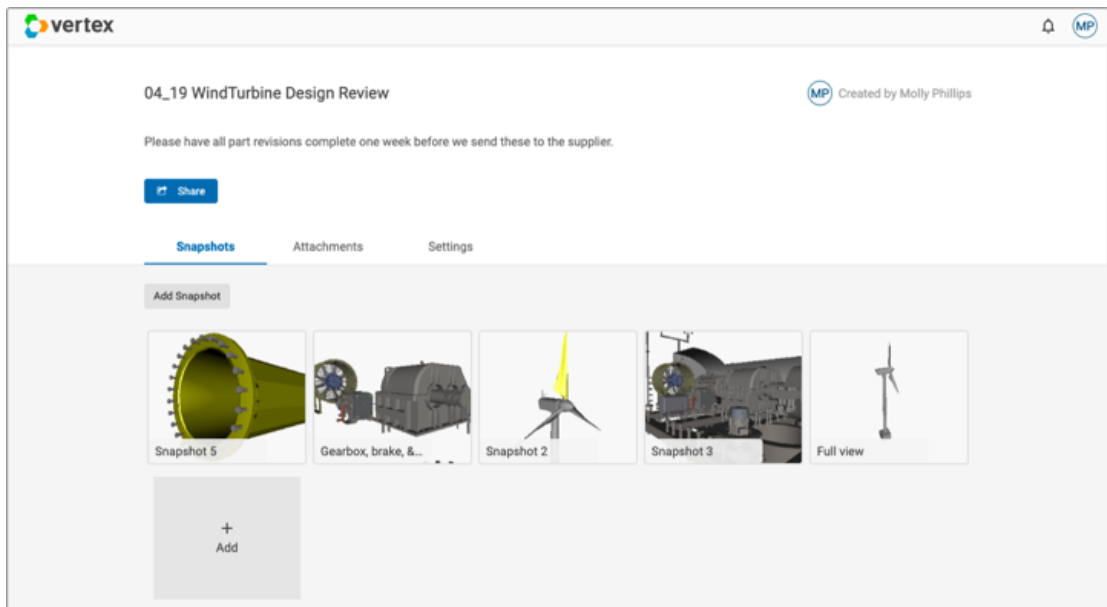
vertex

MP

04_19 WindTurbine Design Review

MP Created by Molly Phillips

Please have all part revisions complete one week before we send these to the supplier.

Share

Snapshots Attachments Settings

Add Snapshot

Snapshot 5

Gearbox, brake, &...

Snapshot 2

Snapshot 3

Full view

+
Add